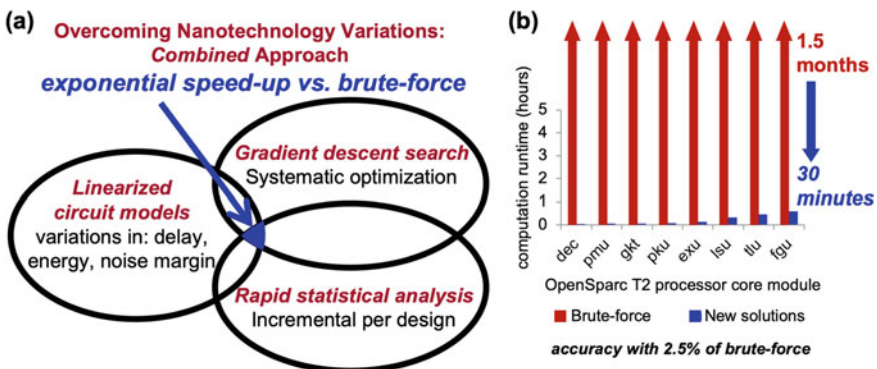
(a)

Overcoming Nanotechnology Variations: *Combined* Approach

exponential speed-up vs. brute-force

Gradient descent search
Systematic optimization

Linearized circuit models
variations in: delay, energy, noise margin

Rapid statistical analysis
Incremental per design

(b)

1.5 months

30 minutes

computation runtime (hours)

5
4
3
2
1
0

dec pmu gkt pku exu lsu tlu fgu

OpenSparc T2 processor core module

Brute-force New solutions

accuracy with 2.5% of brute-force